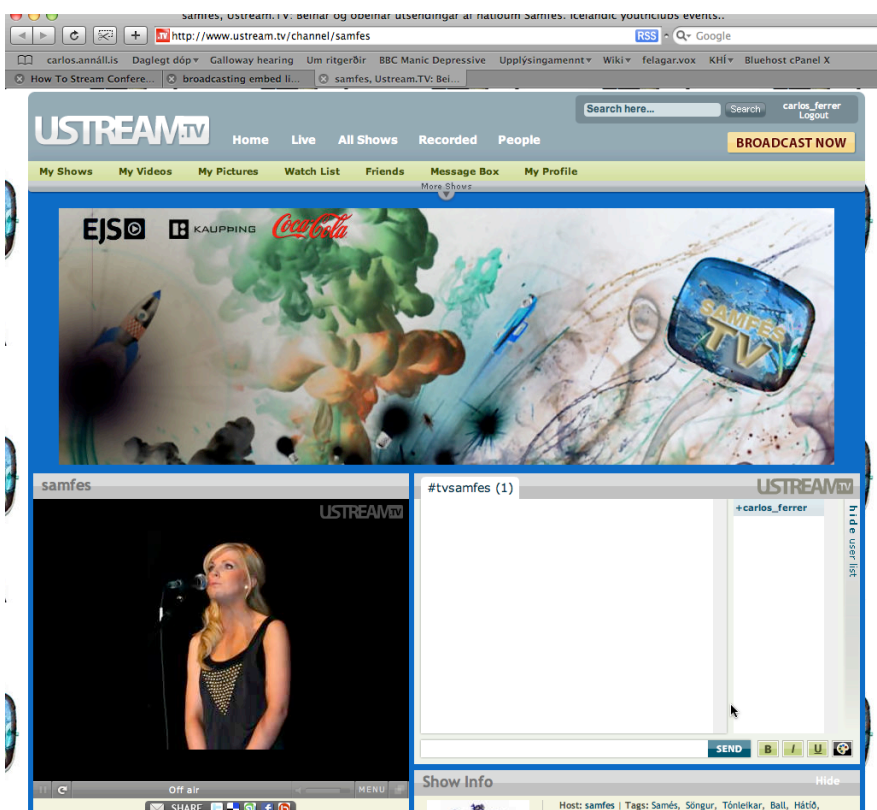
samfes, Ustream.TV: Beinar og óbeinar útsendingar af hátíðum Samfés. Icelandic youthclubs events..

http://www.ustream.tv/channel/samfes

RSS

Google

carlos.annáll.is Daglegt dóp Galloway hearing Um ritgerðir BBC Manic Depressive Upplýsingamennt Wiki felagar.vox KHÍ Bluehost cPanel X

How To Stream Confere... broadcasting embed li... samfes, Ustream.TV: Bei...

USTREAM.TV

Home Live All Shows Recorded People

Search here... Search

carlos_ferrer
Logout

BROADCAST NOW

My Shows My Videos My Pictures Watch List Friends Message Box My Profile

More Shows

EJS KAUPTHING Coca-Cola

SAMFÉS TV

samfes

USTREAM.TV

Off air

MENU

SHARE

#tvsamfes (1)

USTREAM.TV

+carlos_ferrer

hide user list

SEND

B I U

Show Info

Hide

Host: samfes | Tags: Samfés, Söngur, Tónleikar, Ball, Hátíð,